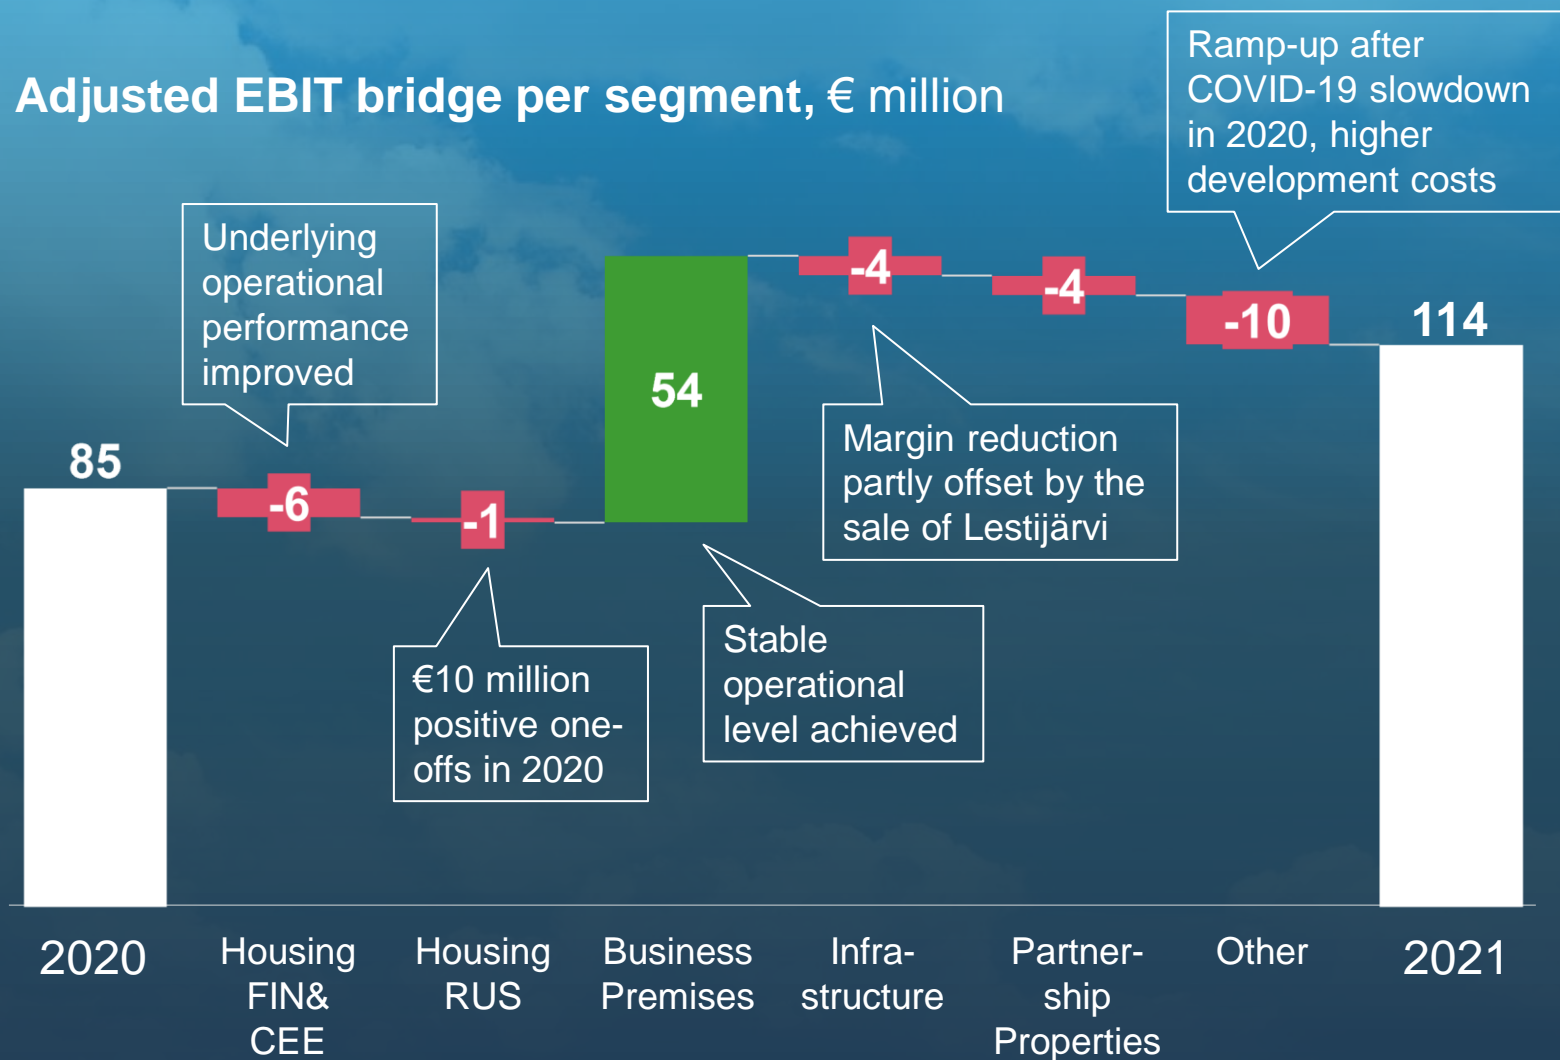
Adjusted EBIT bridge per segment, € million

Ramp-up after COVID-19 slowdown in 2020, higher development costs

Underlying operational performance improved

85

-6

-1

54

-4

-4

-10

114

Margin reduction partly offset by the sale of Lestijärvi

€10 million positive one-offs in 2020

Stable operational level achieved

2020

Housing FIN& CEE

Housing RUS

Business Premises

Infra-structure

Partner-ship Properties

Other

2021